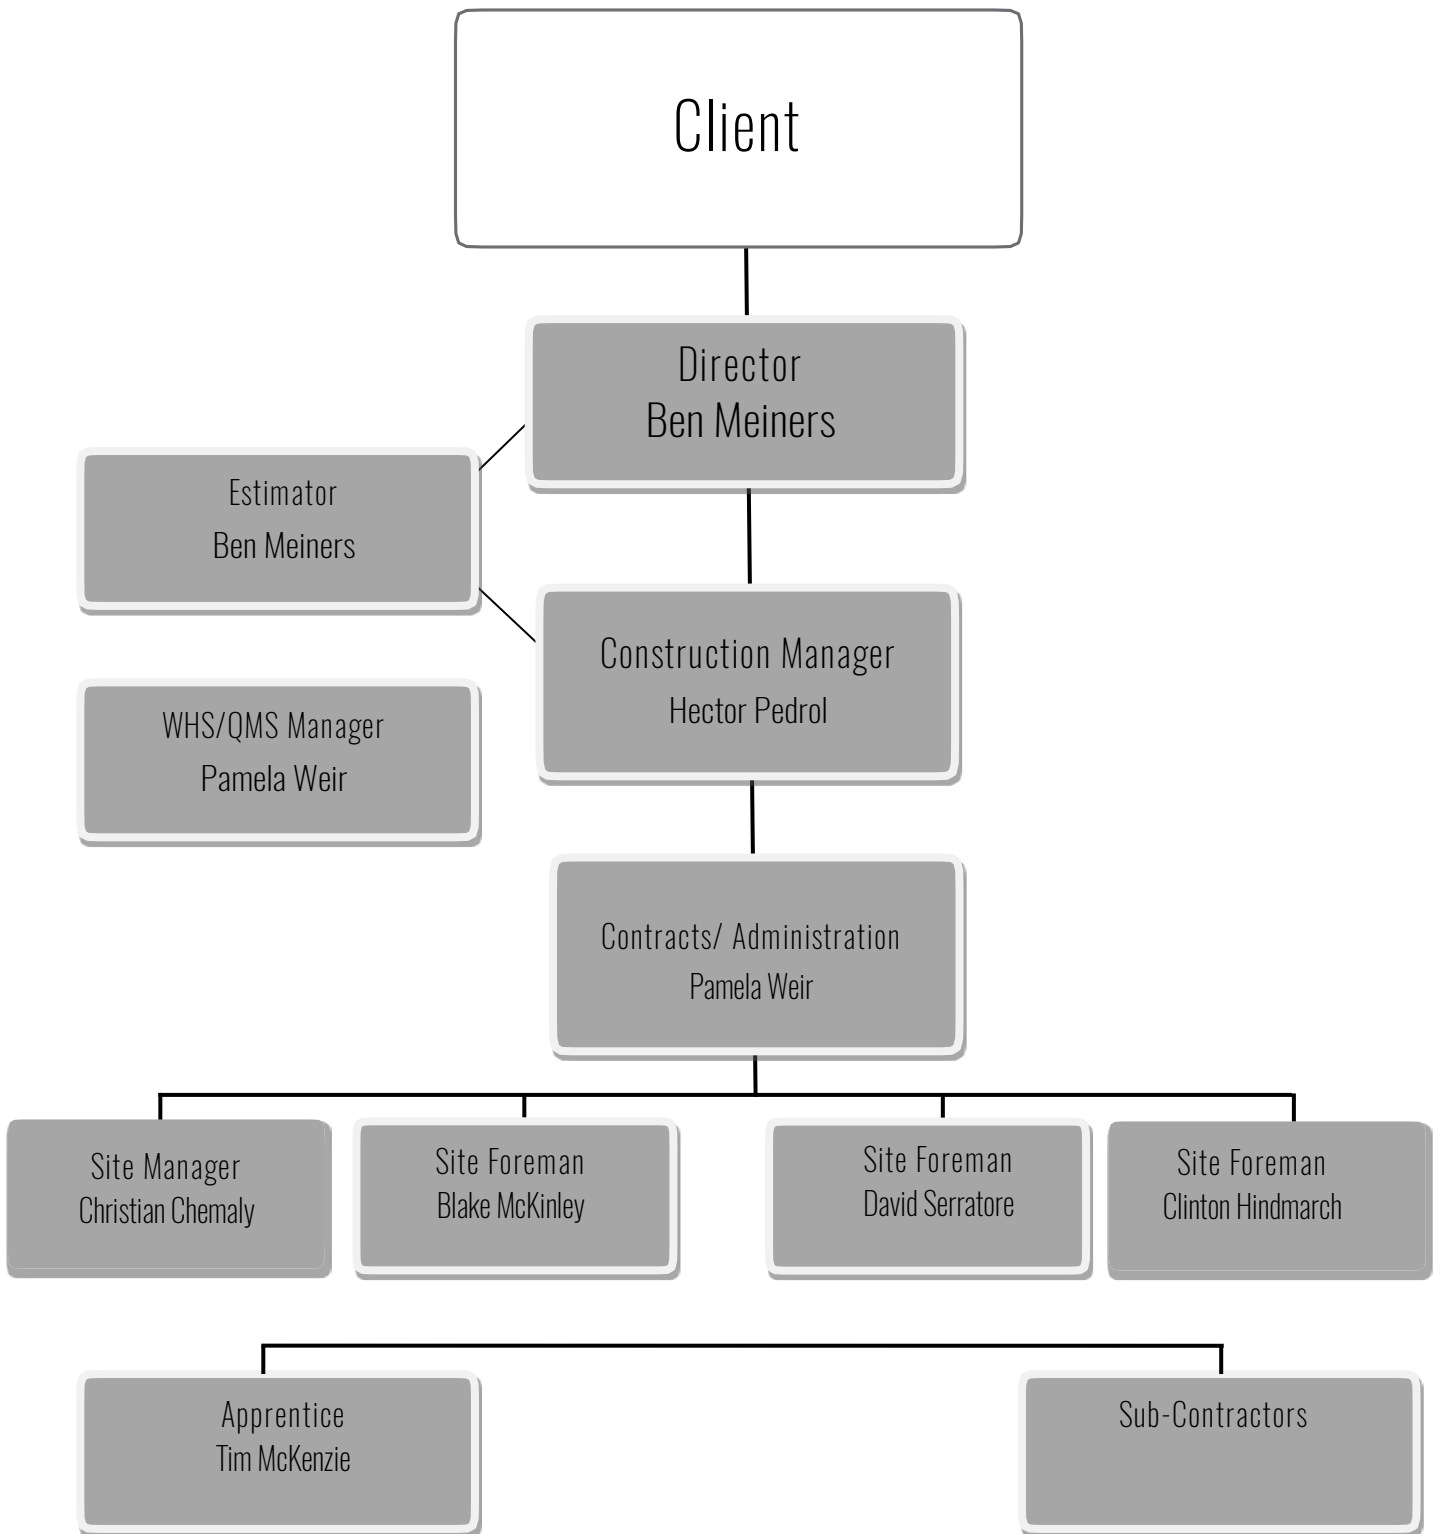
Client

Director
Ben Meiners

Estimator
Ben Meiners

Construction Manager
Hector Pedrol

WHS/QMS Manager
Pamela Weir

Contracts/ Administration
Pamela Weir

Site Manager
Christian Chemaly

Site Foreman
Blake McKinley

Site Foreman
David Serratore

Site Foreman
Clinton Hindmarch

Apprentice
Tim McKenzie

Sub-Contractors